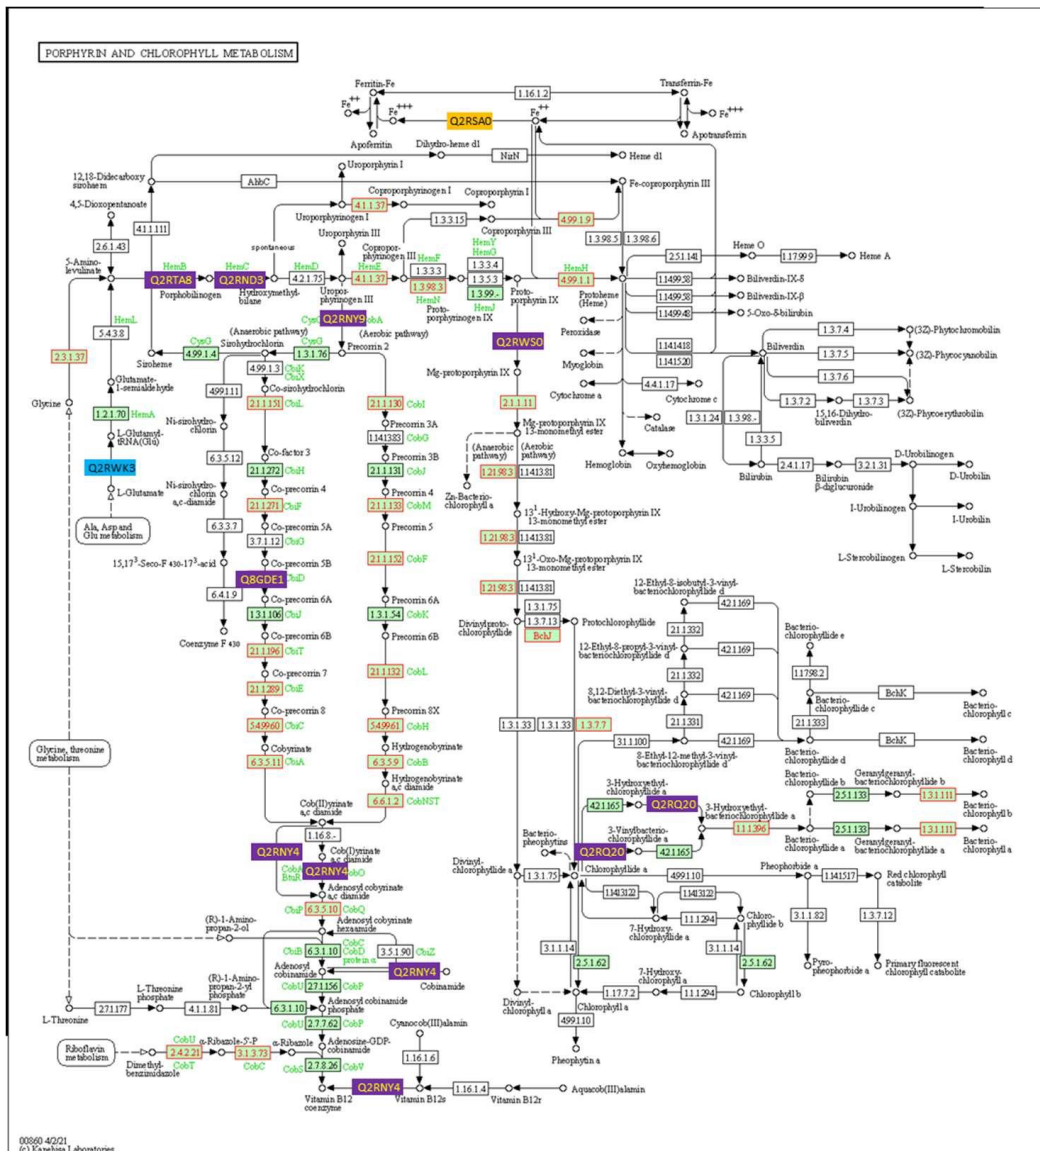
PORPHYRIN AND CHLOROPHYLL METABOLISM

Ferritin-Fe
Fe++
Fe+++
1.16.1.2
Transferrin-Fe
Fe++
Fe+++
Q2RSA0
Apoferritin
Dihydro-heme d1
Apotransferrin
NirN
Heme d1
12,18-Didecarboxy siroheam
AhbC
Uroporphyrin I
Coproporphyrinogen I
Coproporphyrin I
Fe-coproporphyrin III
4,5-Dioxopentanoate
4.1.1.37
4.1.1.111
Uroporphyrinogen I
1.3.3.15
Coproporphyrin III
4.99.1.9
2.6.1.43
spontaneous
Uroporphyrin III
1.3.98.5
1.3.98.6
Coproporphyrinogen III
HemY
HemG
Heme O
5-Amino-levulinate
HemB
HemC
HemD
HemE
HemF
1.3.3.4
2.5.1.141
1.17.99.9
Heme A
Q2RTA8
Q2RND3
4.2.1.75
4.1.1.37
1.3.3.3
1.3.5.3
HemH
Porphobilinogen
Hydroxymethyl-bilane
Uroporphyrinogen III
1.3.98.3
1.3.99.-
Protoporphyrin IX
4.99.1.1
1.14.99.58
Biliverdin-IX-δ
HemL
HemN
Protoporphyrinogen IX
Protoheme (Heme)
1.14.99.58
Biliverdin-IX-β
5.4.3.8
CysG
Q2RNY9
(Aerobic pathway)
1.14.99.48
5-Oxo-δ-bilirubin
(Anaerobic pathway)
CysG
Peroxidase
1.3.7.4
(3Z)-Phytochromobilin
2.3.1.37
Sirohydrochlorin
1.14.14.18
Biliverdin
Siroheme
4.99.1.4
1.3.1.76
Precorrin 2
Q2RWS0
1.14.15.20
1.3.7.5
(3Z)-Phycocyanobilin
CbiK
CbiX
Myoglobin
Glutamate-1-semialdehyde
4.99.1.3
Mg-protoporphyrin IX
1.3.7.6
4.99.1.11
Co-sirohydrochlorin
4.4.1.17
Cytochrome c
1.3.7.2
1.3.7.3
Glycine
1.2.1.70
HemA
Ni-sirohydro-chlorin
2.1.1.151
CbiL
2.1.1.130
CobI
2.1.1.11
Cytochrome a
15,16-Dihydrobiliverdin
(3Z)-Phycoerythrobilin
L-Glutamyl-tRNA(Glu)
Precorrin 3A
Mg-protoporphyrin IX 13-monomethyl ester
Catalase
1.3.1.24
1.3.98.-
Co-factor 3
1.14.13.83
CobG
(Anaerobic pathway)
(Aerobic pathway)
1.3.3.5
Q2RWK3
6.3.5.12
Precorrin 3B
Hemoglobin
Oxyhemoglobin
D-Urobilinogen
2.1.1.272
CbiH
2.1.1.131
CobJ
1.21.98.3
1.14.13.81
L-Glutamate
Ni-sirohydro-chlorin a,c-diamide
Co-precorrin 4
Precorrin 4
Bilirubin
2.4.1.17
3.2.1.31
D-Urobilin
Bilirubin β-diglucuronide
2.1.1.271
CbiF
2.1.1.133
CobM
Zn-Bacterio-chlorophyll a
13¹-Hydroxy-Mg-protoporphyrin IX 13-monomethyl ester
Ala, Asp and Glu metabolism
6.3.3.7
Co-precorrin 5A
Precorrin 5
I-Urobilinogen
I-Urobilin
3.7.1.12
CbiG
1.21.98.3
1.14.13.81
15,17³-Seco-F 430-17³-acid
Co-precorrin 5B
2.1.1.152
CobF
13¹-Oxo-Mg-protoporphyrin IX 13-monomethyl ester
L-Stercobilinogen
L-Stercobilin
Q8GDE1
CbiD
12-Ethyl-8-isobutyl-3-vinyl-bacteriochlorophyllide d
6.4.1.9
Co-precorrin 6A
Precorrin 6A
1.21.98.3
1.14.13.81
4.2.1.169
1.3.1.106
CbiJ
1.3.1.54
CobK
Divinylprotochlorophyllide
1.3.1.75
Bacterio-chlorophyllide e
Coenzyme F 430
Co-precorrin 6B
Precorrin 6B
1.3.7.13
Protochlorophyllide
2.1.1.332
4.2.1.169
2.1.1.196
CbiT
BchJ
12-Ethyl-8-propyl-3-vinyl-bacteriochlorophyllide d
1.17.98.2
Co-precorrin 7
2.1.1.132
CobL
2.1.1.332
2.1.1.289
CbiE
8,12-Diethyl-3-vinyl-bacteriochlorophyllide d
4.2.1.169
BchK
Bacterio-chlorophyll c
Co-precorrin 8
Precorrin 8X
Bacterio-chlorophyllide c
5.4.99.60
CbiC
5.4.99.61
CobH
2.1.1.331
2.1.1.333
Cobyrinate
Hydrogenobyrinate
1.3.1.33
1.3.1.33
1.3.7.7
3.1.1.100
4.2.1.169
BchK
Glycine, threonine metabolism
6.3.5.11
CbiA
6.3.5.9
CobB
8-Ethyl-12-methyl-3-vinyl-bacteriochlorophyllide d
Bacterio-chlorophyllide d
Bacterio-chlorophyll d
Hydrogenobyrinate a,c diamide
3-Hydroxyethyl-chlorophyllide a
Bacterio-chlorophyllide b
Geranylgeranyl-bacteriochlorophyllide b
Cob(II)yrinate a,c diamide
6.6.1.2
CobNST
4.2.1.165
Q2RQ20
3-Hydroxyethyl-bacteriochlorophyllide a
2.5.1.133
1.3.1.111
Bacterio-chlorophyll b
1.16.8.-
Bacterio-pheophytins
1.1.1.396
Q2RNY4
Cob(I)yrinate a,c diamide
3-Vinylbacterio-chlorophyllide a
2.5.1.133
1.3.1.111
Q2RNY4
Q2RQ20
4.2.1.165
Bacterio-chlorophyllide a
Geranylgeranyl-bacteriochlorophyllide a
Bacterio-chlorophyll a
CobA
BtuR
obO
Divinyl-chlorophyllide a
Pheophorbide a
Adenosyl cobyrinate a,c diamide
1.3.1.75
Chlorophyllide a
4.99.1.10
1.14.15.17
Red chlorophyll catabolite
CbiP
6.3.5.10
CobQ
1.14.13.122
Adenosyl cobyrinate hexaamide
1.14.13.122
(R)-1-Amino-propan-2-ol
1.1.1.294
Chloro-phyllide b
3.1.1.82
1.3.7.12
CbiB
6.3.1.10
CobC
CobD
protein a
3.5.1.90
CbiZ
7-Hydroxy-chlorophyllide a
Adenosyl cobinamide
Q2RNY4
Cobinamide
3.1.1.14
2.5.1.62
3.1.1.14
2.5.1.62
L-Threonine phosphate
(R)-1-Amino-propan-2-yl phosphate
CobU
2.7.1.156
CobP
7-Hydroxy-chlorophyll a
Pyro-pheophorbide a
Primary fluorescent chlorophyll catabolite
2.7.1.177
4.1.1.81
6.3.1.10
Adenosyl cobinamide phosphate
1.17.7.2
1.1.1.294
L-Threonine
2.7.7.62
CobP
Divinyl-chlorophyll a
Chlorophyll a
Chlorophyll b
CobU
α-Ribazole-5'-P
α-Ribazole
Adenosine-GDP-cobinamide
Cyanocob(III)alamin
4.99.1.10
Riboflavin metabolism
2.4.2.21
3.1.3.73
CobS
2.7.8.26
CobV
1.16.1.6
CobT
CobC
Dimethyl-benzimidazole
Q2RNY4
1.16.1.4
Aquacob(III)alamin
Pheophytin a
Vitamin B12 coenzyme
Vitamin B12s
Vitamin B12r

00860 4/2/21
(c) Kanehisa Laboratories